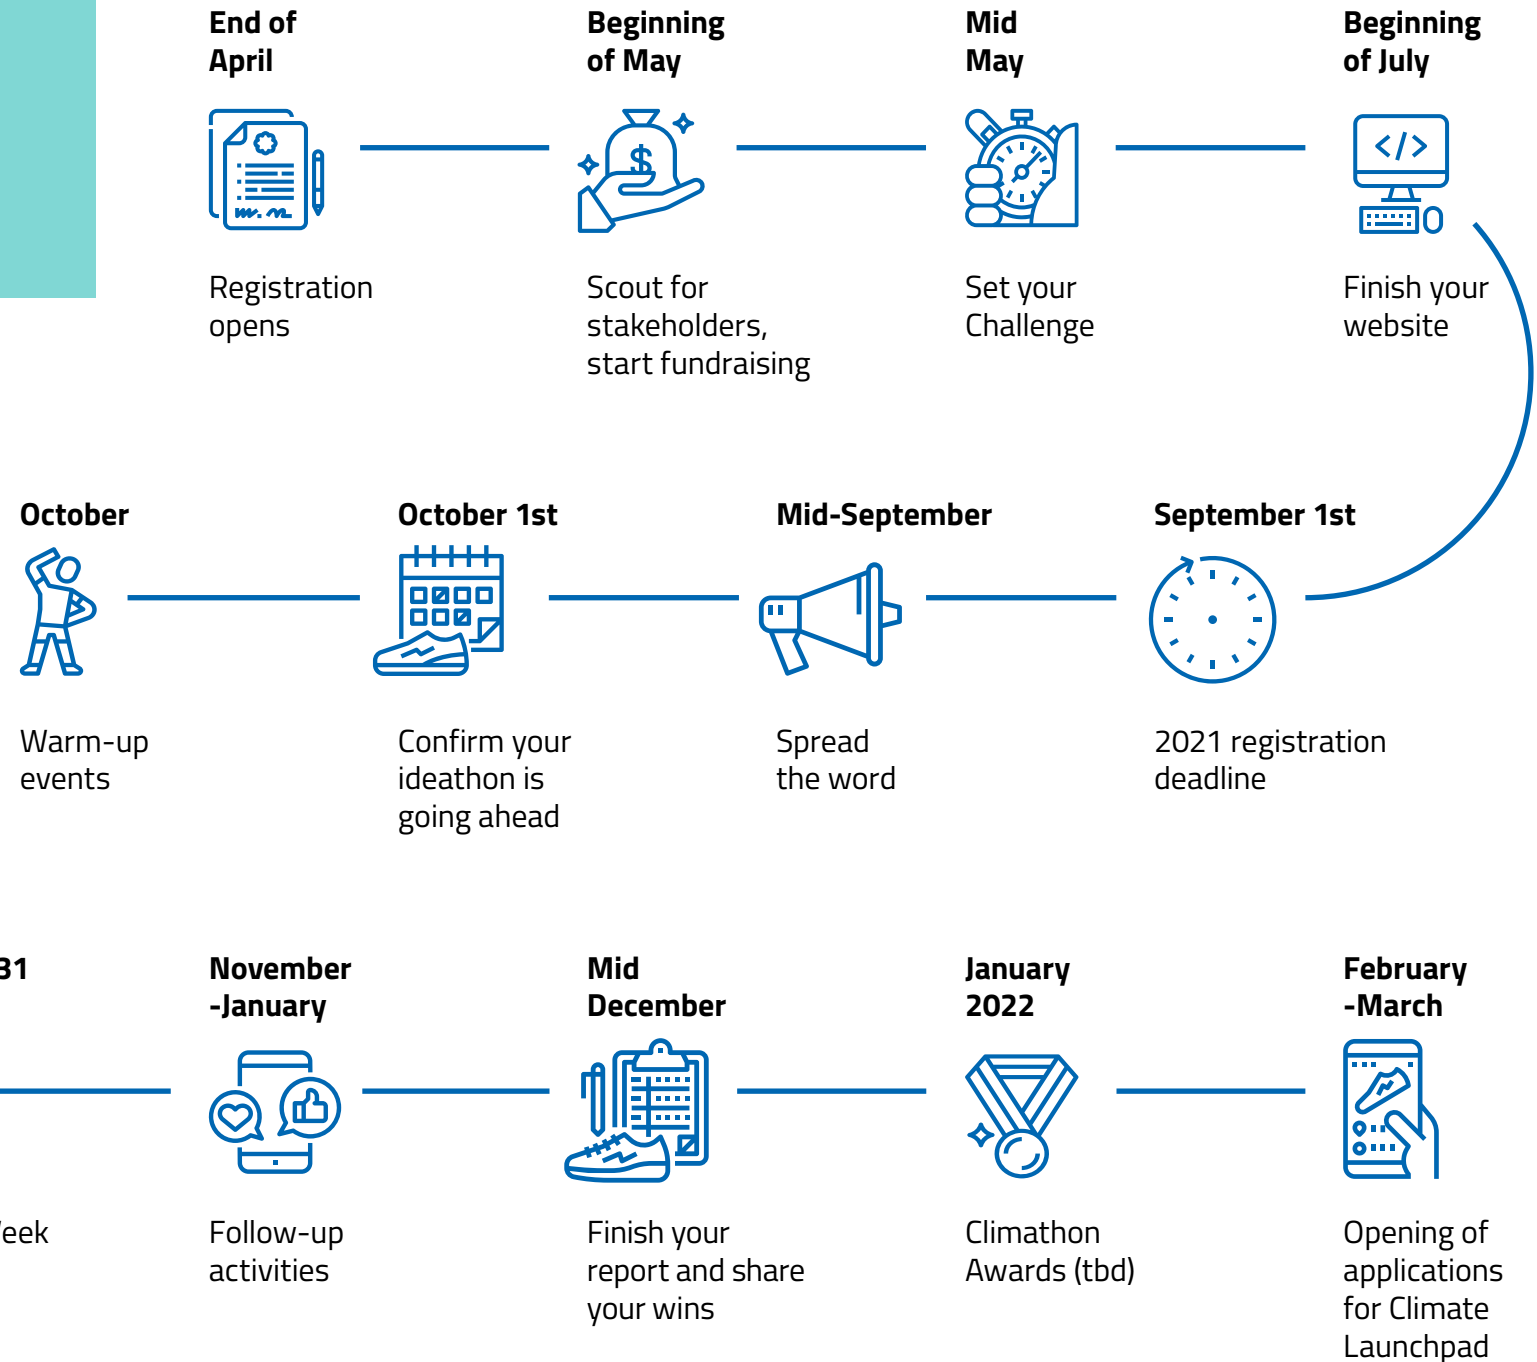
End of April

Registration opens

Beginning of May

Scout for stakeholders, start fundraising

Mid May

Set your Challenge

Beginning of July

</>

Finish your website

October

Warm-up events

October 1st

Confirm your ideathon is going ahead

Mid-September

Spread the word

September 1st

2021 registration deadline

31

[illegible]eek

November -January

Follow-up activities

Mid December

Finish your report and share your wins

January 2022

Climathon Awards (tbd)

February -March

Opening of applications for Climate Launchpad